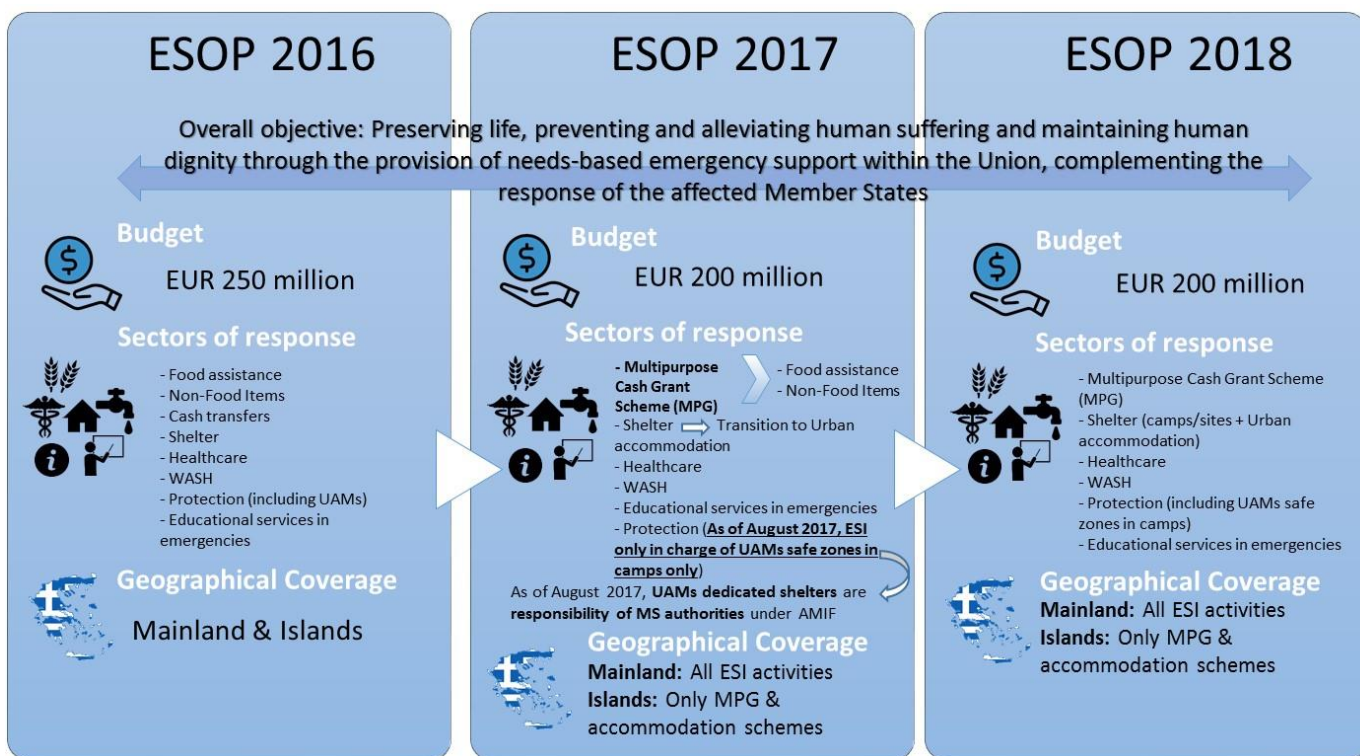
ESOP 2016

ESOP 2017

ESOP 2018

Overall objective: Preserving life, preventing and alleviating human suffering and maintaining human dignity through the provision of needs-based emergency support within the Union, complementing the response of the affected Member States

Budget

EUR 250 million

Sectors of response

- Food assistance
- Non-Food Items
- Cash transfers
- Shelter
- Healthcare
- WASH
- Protection (including UAMs)
- Educational services in emergencies

Geographical Coverage

Mainland & Islands

Budget

EUR 200 million

Sectors of response

**- Multipurpose Cash Grant Scheme (MPG)**

- Food assistance
- Non-Food Items

- Shelter Transition to Urban accommodation
- Healthcare
- WASH
- Educational services in emergencies
- Protection (**As of August 2017, ESI only in charge of UAMs safe zones in camps only**)

As of August 2017, **UAMs dedicated shelters** are **responsibility of MS authorities** under AMIF

Geographical Coverage

**Mainland:** All ESI activities
**Islands:** Only MPG & accommodation schemes

Budget

EUR 200 million

Sectors of response

- Multipurpose Cash Grant Scheme (MPG)
- Shelter (camps/sites + Urban accommodation)
- Healthcare
- WASH
- Protection (including UAMs safe zones in camps)
- Educational services in emergencies

Geographical Coverage

**Mainland:** All ESI activities
**Islands:** Only MPG & accommodation schemes